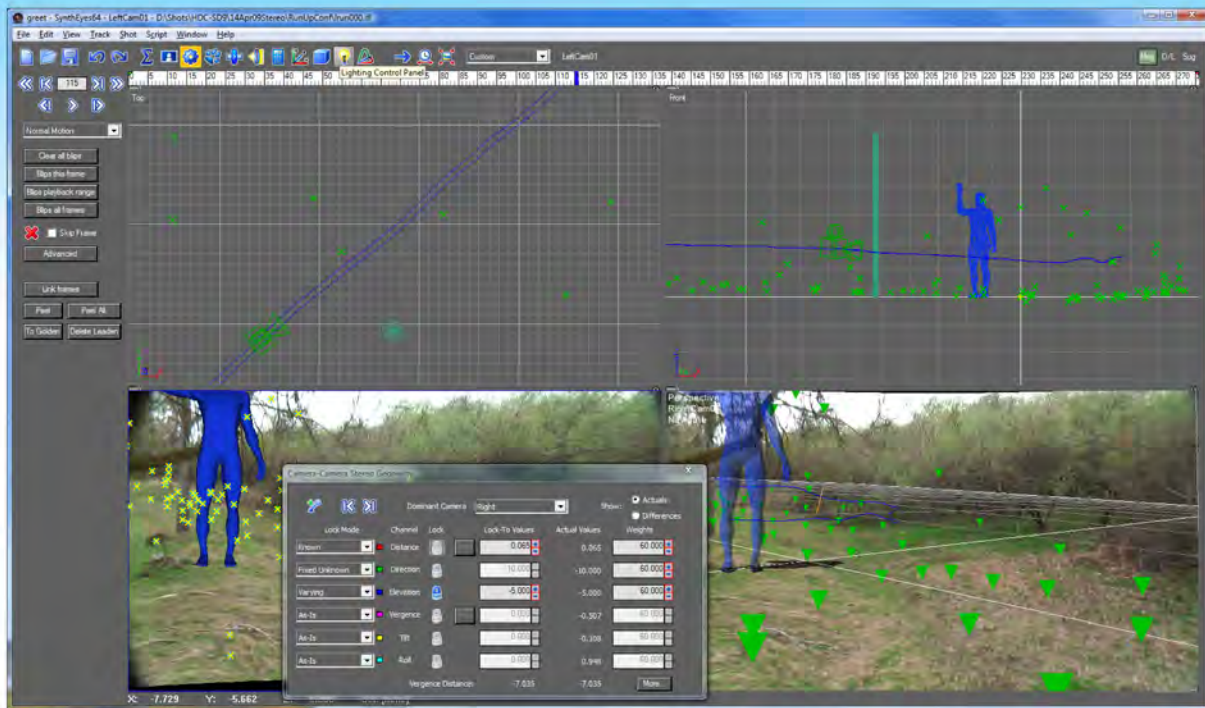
greet - SynthEyes64 - LeftCam01 - D:\Shots\HOC-SD9\14Apr09Stereo\RunUpConf\run000.tif

File Edit View Track Shot Script Window Help

Custom

LeftCam01

Lighting Control Panel

Hm D/L Sng

115

5 10 15 20 25 30 35 40 45 50 55 60 65 70 75 80 85 90 95 100 105 110 115 120 125 130 135 140 145 150 155 160 165 170 175 180 185 190 195 200 205 210 215 220 225 230 235 240 245 250 255 260 265 270

Top

Front

Normal Motion

Clear all blips

Blips this frame

Blips playback range

Blips all frames

Skip Frame

Advanced

Link frames

Peel

Peel All

To Golden

Delete Leader

Perspective

Camera-Camera Stereo Geometry

Dominant Camera Right

Show: Actuals Differences

| Lock Mode | Channel | Lock | Lock-To Values | Actual Values | Weights |
|---|---|---|---|---|---|
| Known | Distance | | 0.065 | 0.065 | 60.000 |
| Fixed Unknown | Direction | | -10.000 | -10.000 | 60.000 |
| Varying | Elevation | | -5.000 | -5.000 | 60.000 |
| As-Is | Vergence | | 0.000 | -0.307 | 60.000 |
| As-Is | Tilt | | 0.000 | -0.356 | 60.000 |
| As-Is | Roll | | 0.000 | 0.948 | 60.000 |

Vergence Distance -7.635 -7.635 More..

X: -7.729 Y: -5.662